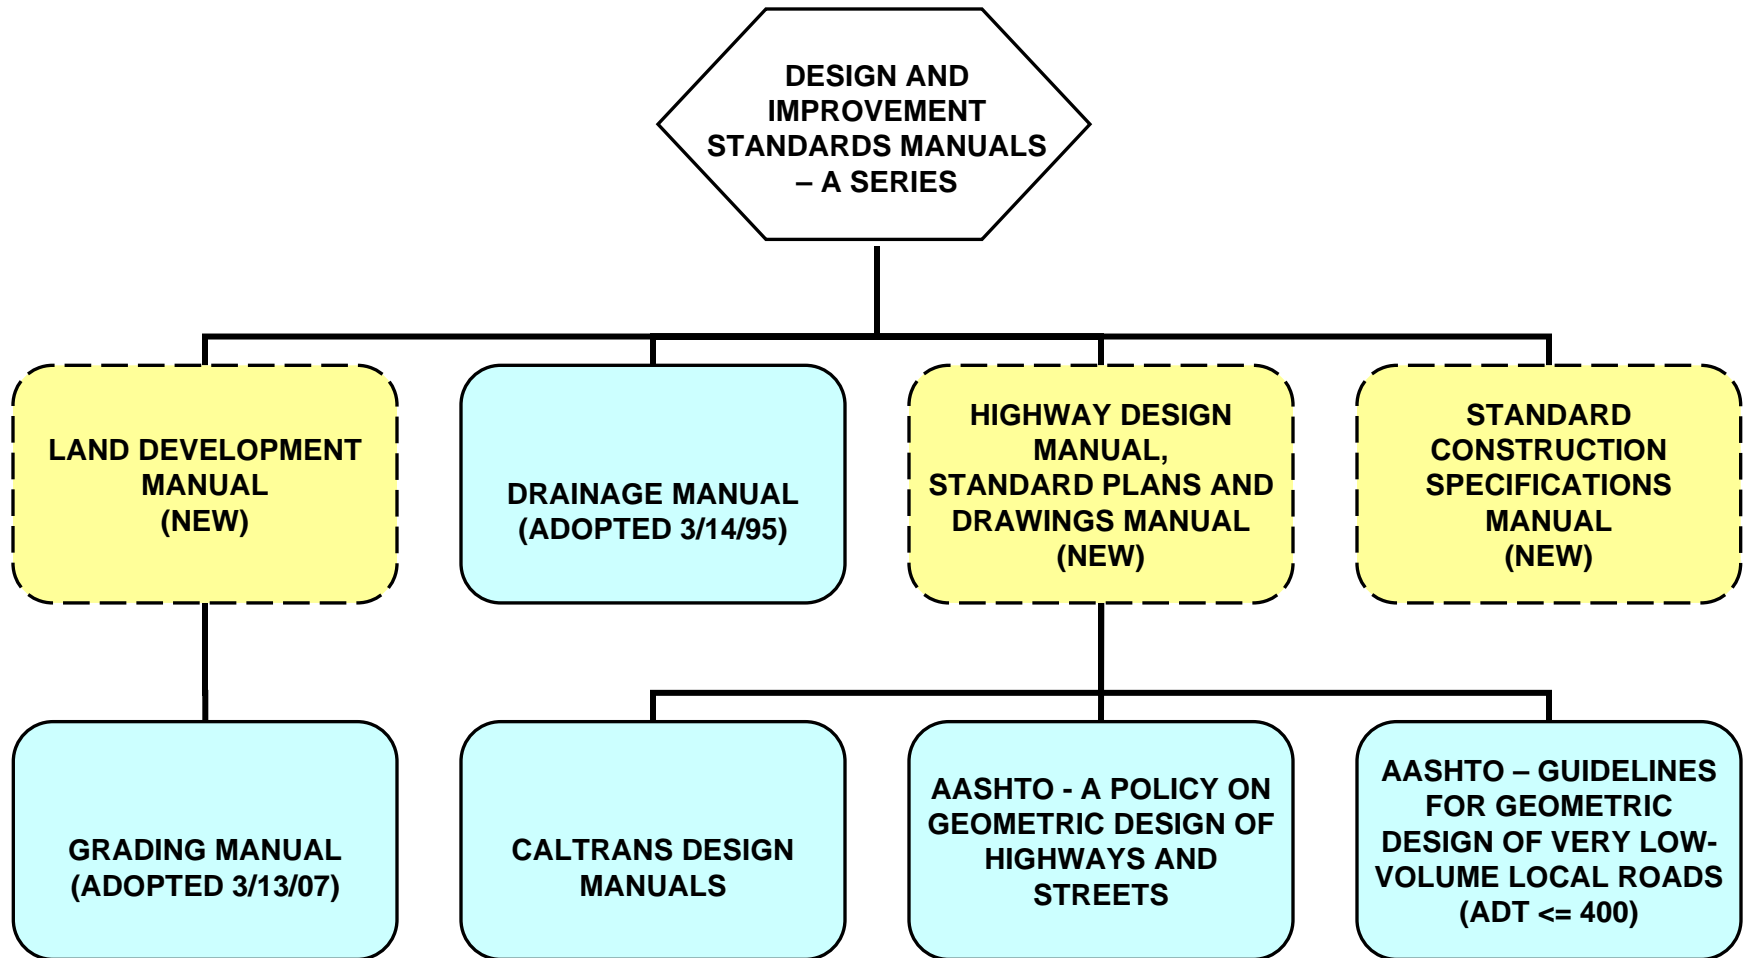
DESIGN AND IMPROVEMENT STANDARDS MANUALS – A SERIES

LAND DEVELOPMENT MANUAL (NEW)

DRAINAGE MANUAL (ADOPTED 3/14/95)

HIGHWAY DESIGN MANUAL, STANDARD PLANS AND DRAWINGS MANUAL (NEW)

STANDARD CONSTRUCTION SPECIFICATIONS MANUAL (NEW)

GRADING MANUAL (ADOPTED 3/13/07)

CALTRANS DESIGN MANUALS

AASHTO - A POLICY ON GEOMETRIC DESIGN OF HIGHWAYS AND STREETS

AASHTO – GUIDELINES FOR GEOMETRIC DESIGN OF VERY LOW-VOLUME LOCAL ROADS (ADT <= 400)